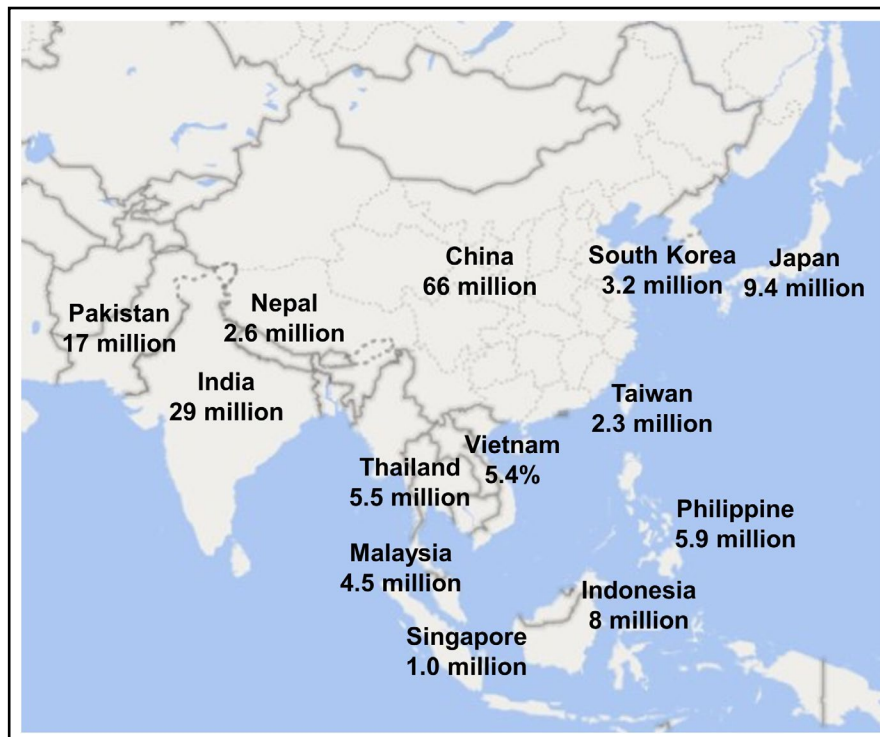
China
66 million

South Korea
3.2 million

Japan
9.4 million

Pakistan
17 million

Nepal
2.6 million

India
29 million

Taiwan
2.3 million

Vietnam
5.4%

Thailand
5.5 million

Philippine
5.9 million

Malaysia
4.5 million

Indonesia
8 million

Singapore
1.0 million